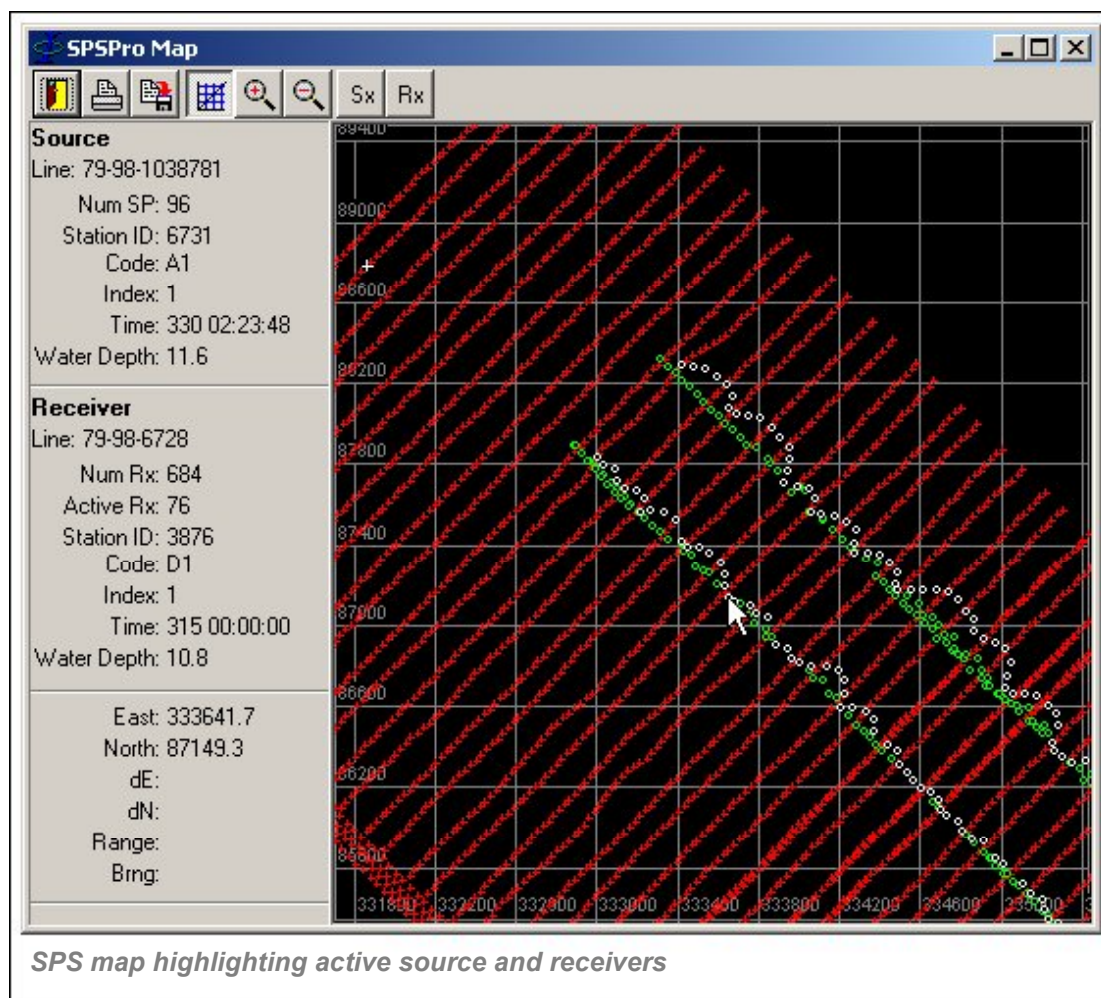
SPSPro Map

Sx Rx

Source
Line: 79-98-1038781
Num SP: 96
Station ID: 6731
Code: A1
Index: 1
Time: 330 02:23:48
Water Depth: 11.6

Receiver
Line: 79-98-6728
Num Rx: 684
Active Rx: 76
Station ID: 3876
Code: D1
Index: 1
Time: 315 00:00:00
Water Depth: 10.8

East: 333641.7
North: 87149.3
dE:
dN:
Range:
Brng:

89400
89000
88600
88200
87800
87400
87000
86600
86200
85800

331800 332200 332600 333000 333400 333800 334200 334600 335000

SPS map highlighting active source and receivers